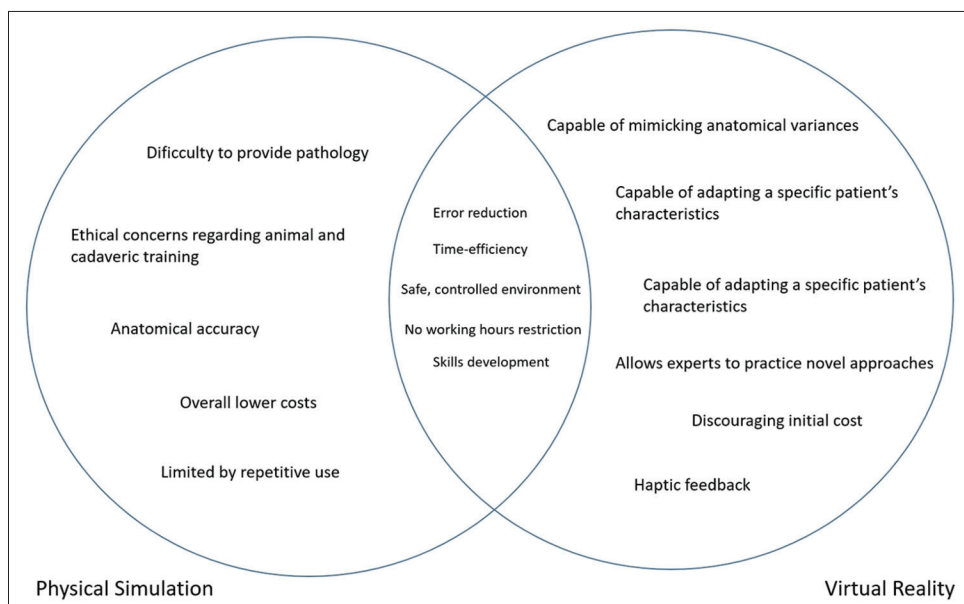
Dificculty to provide pathology

Ethical concerns regarding animal and cadaveric training

Anatomical accuracy

Overall lower costs

Limited by repetitive use

Error reduction

Time-efficiency

Safe, controlled environment

No working hours restriction

Skills development

Capable of mimicking anatomical variances

Capable of adapting a specific patient's characteristics

Capable of adapting a specific patient's characteristics

Allows experts to practice novel approaches

Discouraging initial cost

Haptic feedback

Physical Simulation

Virtual Reality